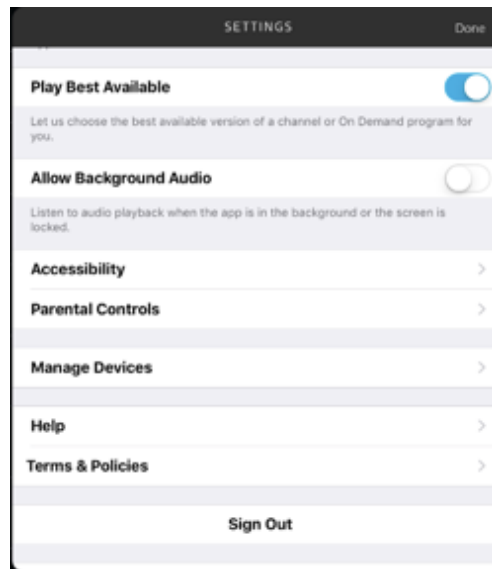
SETTINGS

Done

Play Best Available

Let us choose the best available version of a channel or On Demand program for you.

Allow Background Audio

Listen to audio playback when the app is in the background or the screen is locked.

Accessibility

Parental Controls

Manage Devices

Help

Terms & Policies

Sign Out